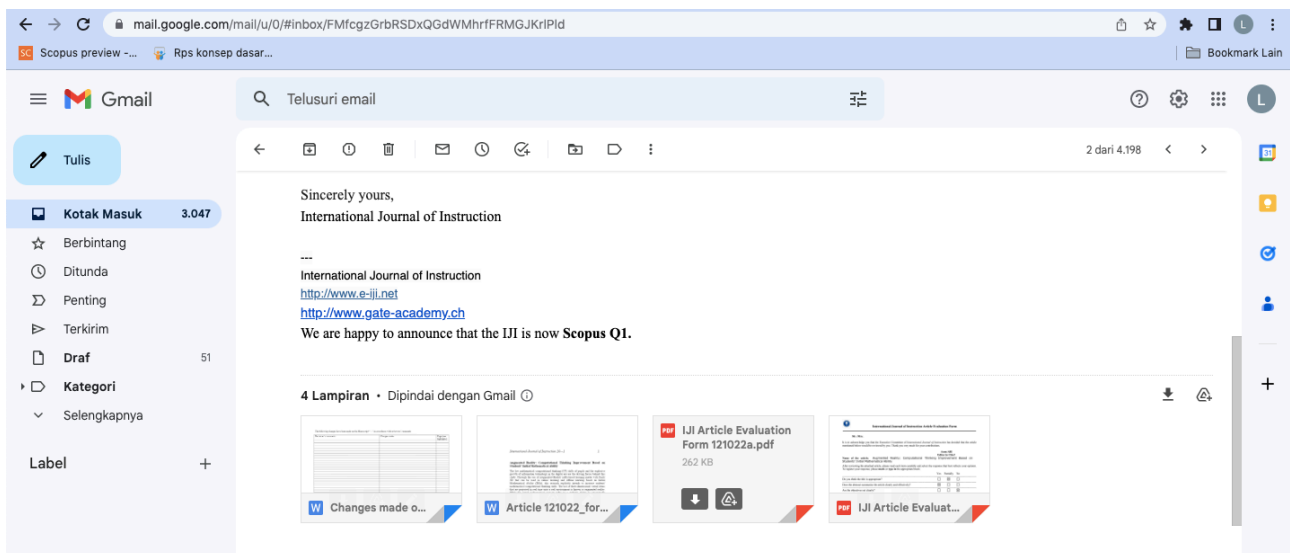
mail.google.com/mail/u/0/#inbox/FMfcgzGrbRSDxQGdWMhrfFRMGJKrlPld

SC Scopus preview -...
Rps konsep dasar...
Bookmark Lain

Gmail

Telusuri email

Tulis

Kotak Masuk 3.047
Berbintang
Ditunda
Penting
Terkirim
Draf 51
Kategori
Selengkapnya

Label +

2 dari 4.198

Sincerely yours,
International Journal of Instruction

---
International Journal of Instruction
http://www.e-iji.net
http://www.gate-academy.ch
We are happy to announce that the IJI is now **Scopus Q1.**

4 Lampiran • Dipindai dengan Gmail

Changes made o...

Article 121022_for...

IJI Article Evaluation Form 121022a.pdf
262 KB

IJI Article Evaluat...